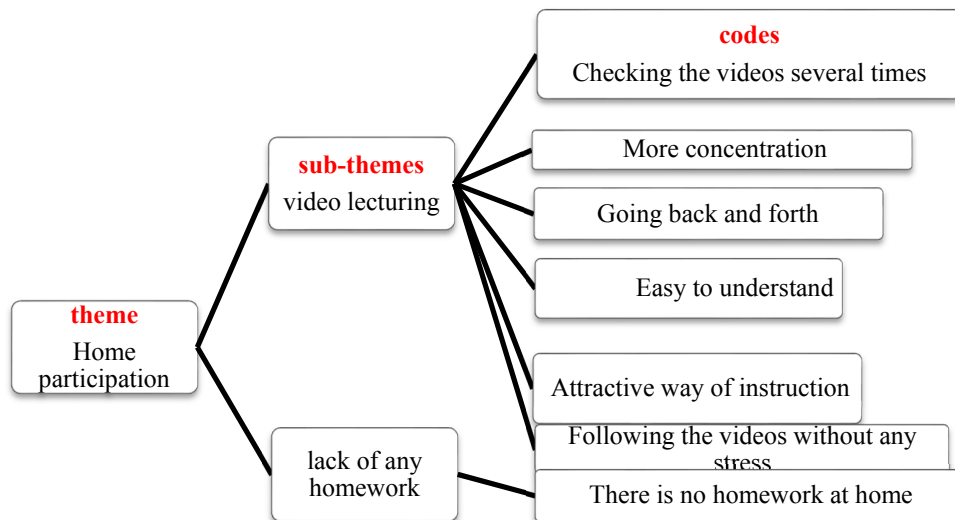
theme
Home participation

sub-themes
video lecturing

lack of any homework

codes
Checking the videos several times

More concentration

Going back and forth

Easy to understand

Attractive way of instruction

Following the videos without any stress

There is no homework at home